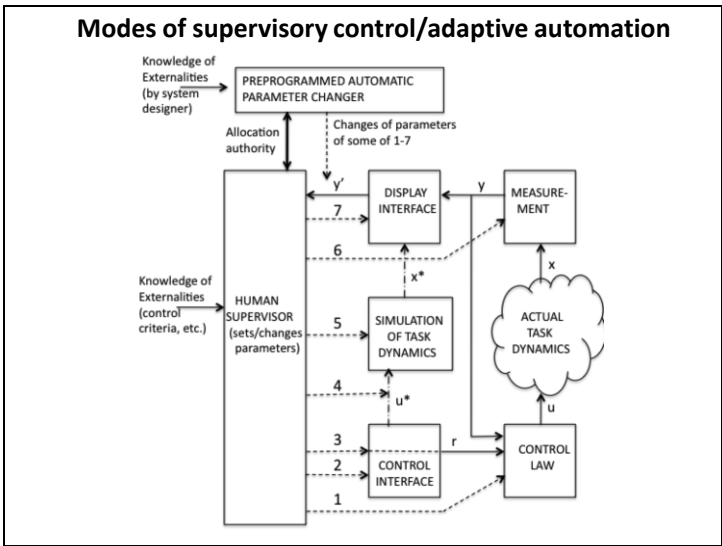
Modes of supervisory control/adaptive automation

Knowledge of Externalities (by system designer)

PREPROGRAMMED AUTOMATIC PARAMETER CHANGER

Allocation authority

Changes of parameters of some of 1-7

y'

DISPLAY INTERFACE

y

MEASURE-MENT

7

6

x*

x

Knowledge of Externalities (control criteria, etc.)

HUMAN SUPERVISOR (sets/changes parameters)

5

SIMULATION OF TASK DYNAMICS

ACTUAL TASK DYNAMICS

4

u*

u

3

r

2

CONTROL INTERFACE

CONTROL LAW

1